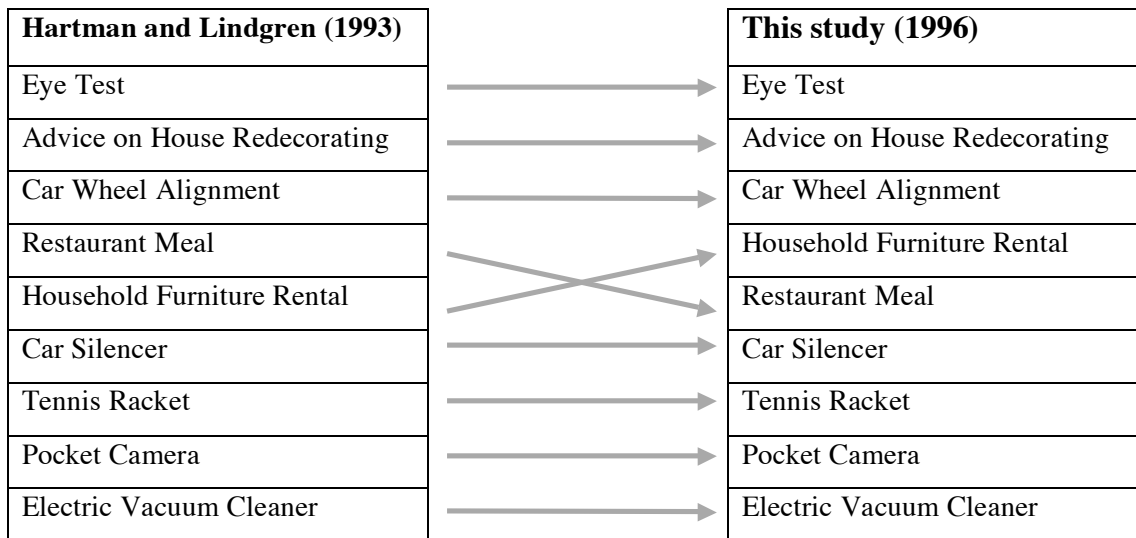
| Hartman and Lindgren (1993) | This study (1996) |
|---|---|
| Eye Test | Eye Test |
| Advice on House Redecorating | Advice on House Redecorating |
| Car Wheel Alignment | Car Wheel Alignment |
| Restaurant Meal | Household Furniture Rental |
| Household Furniture Rental | Restaurant Meal |
| Car Silencer | Car Silencer |
| Tennis Racket | Tennis Racket |
| Pocket Camera | Pocket Camera |
| Electric Vacuum Cleaner | Electric Vacuum Cleaner |